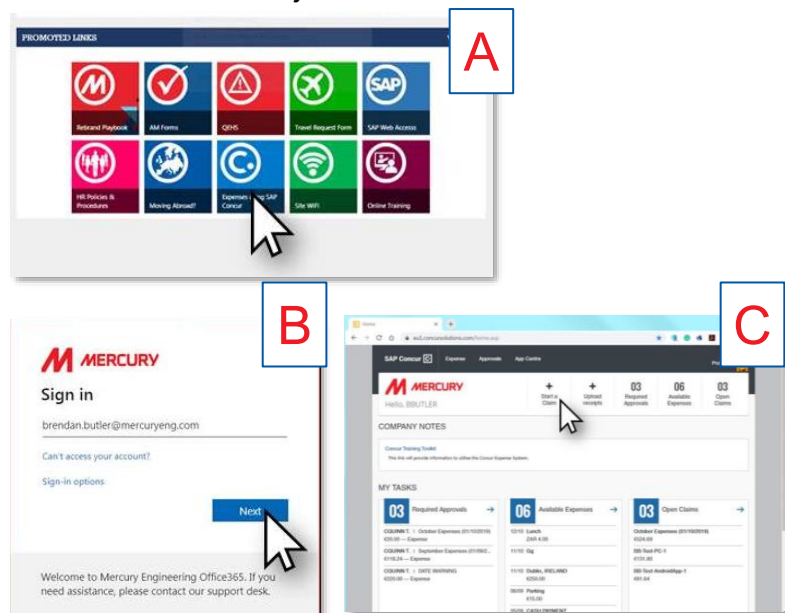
PROMOTED LINKS

A

Rebrand Playbook

AM Forms

QEHS

Travel Request Form

SAP Web Access

HR Policies & Procedures

Moving Abroad?

Expenses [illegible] SAP Concur

Site WiFi

Online Training

B

MERCURY

Sign in

brendan.butler@mercuryeng.com

Can't access your account?

Sign-in options

Next

Welcome to Mercury Engineering Office365. If you need assistance, please contact our support desk.

C

SAP Concur

Expense Approvals App Centre

MERCURY

Hello, BBUTLER

+ Start a Claim

+ Upload receipts

03 Required Approvals

06 Available Expenses

03 Open Claims

COMPANY NOTES

Concur Training Toolkit

This link will provide information to utilise the Concur Expense System.

MY TASKS

03 Required Approvals

06 Available Expenses

03 Open Claims

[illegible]